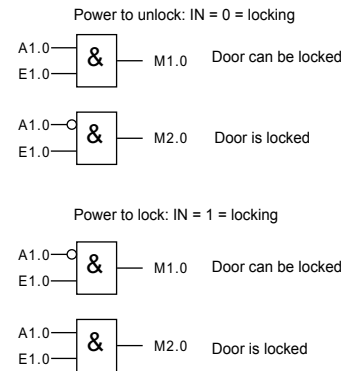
Power to unlock: IN = 0 = locking

A1.0
E1.0
&
M1.0
Door can be locked

A1.0
E1.0
&
M2.0
Door is locked

Power to lock: IN = 1 = locking

A1.0
E1.0
&
M1.0
Door can be locked

A1.0
E1.0
&
M2.0
Door is locked